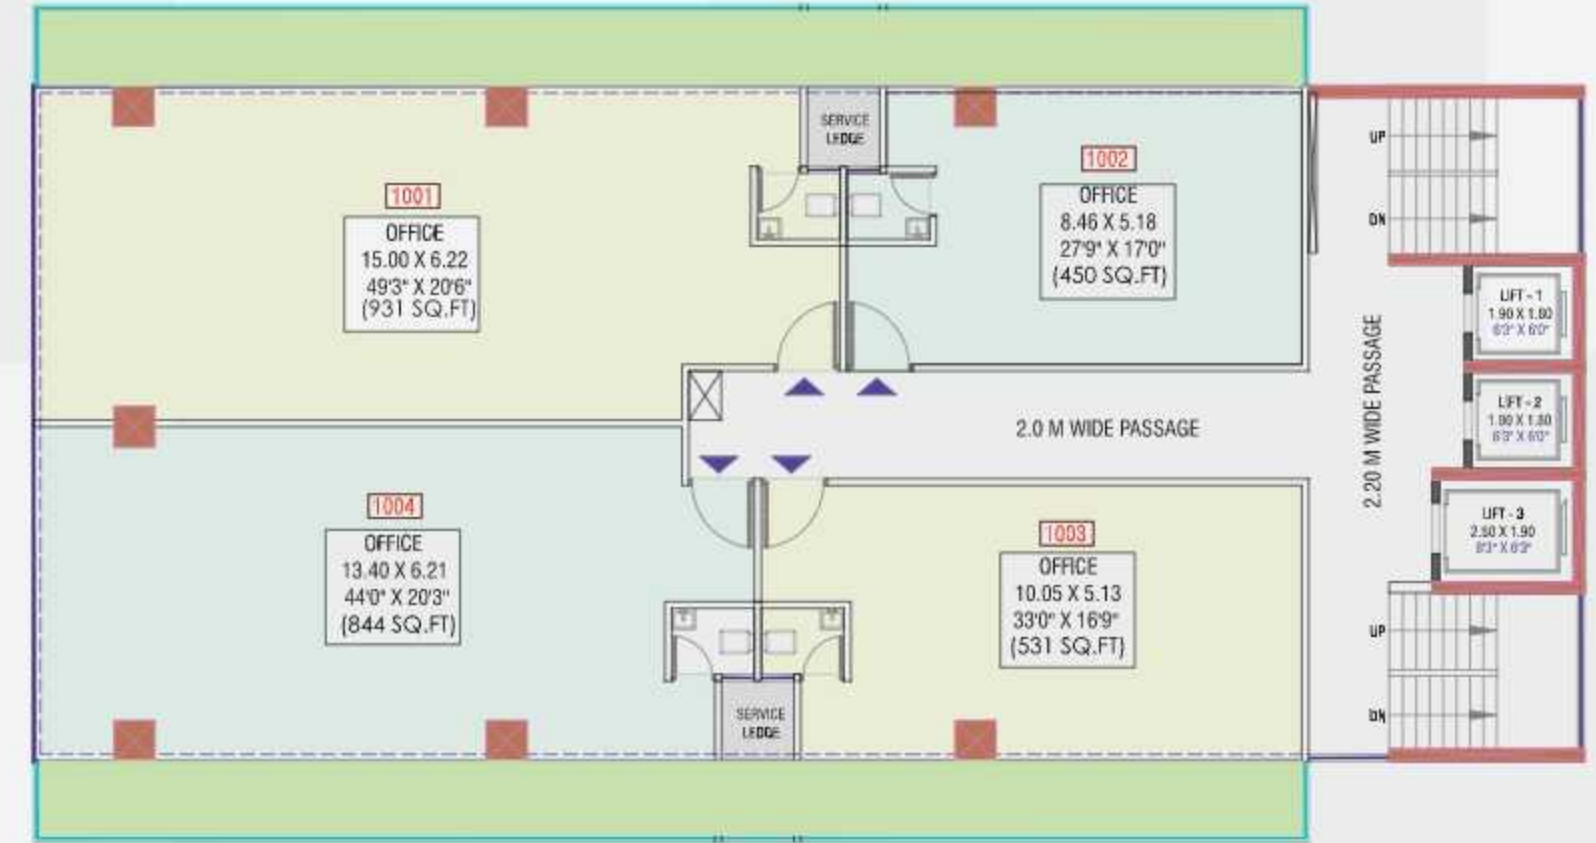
SERVICE LEDGE

1001
OFFICE
15.00 X 6.22
49'3" X 20'6"
(931 SQ.FT)

1002
OFFICE
8.46 X 5.18
27'9" X 17'0"
(450 SQ.FT)

UP
DN

LIFT - 1
1.90 X 1.80
6'3" X 6'0"

LIFT - 2
1.90 X 1.80
6'3" X 6'0"

LIFT - 3
2.50 X 1.90
8'3" X 6'3"

2.20 M WIDE PASSAGE

2.0 M WIDE PASSAGE

1004
OFFICE
13.40 X 6.21
44'0" X 20'3"
(844 SQ.FT)

1003
OFFICE
10.05 X 5.13
33'0" X 16'9"
(531 SQ.FT)

SERVICE LEDGE

UP
DN